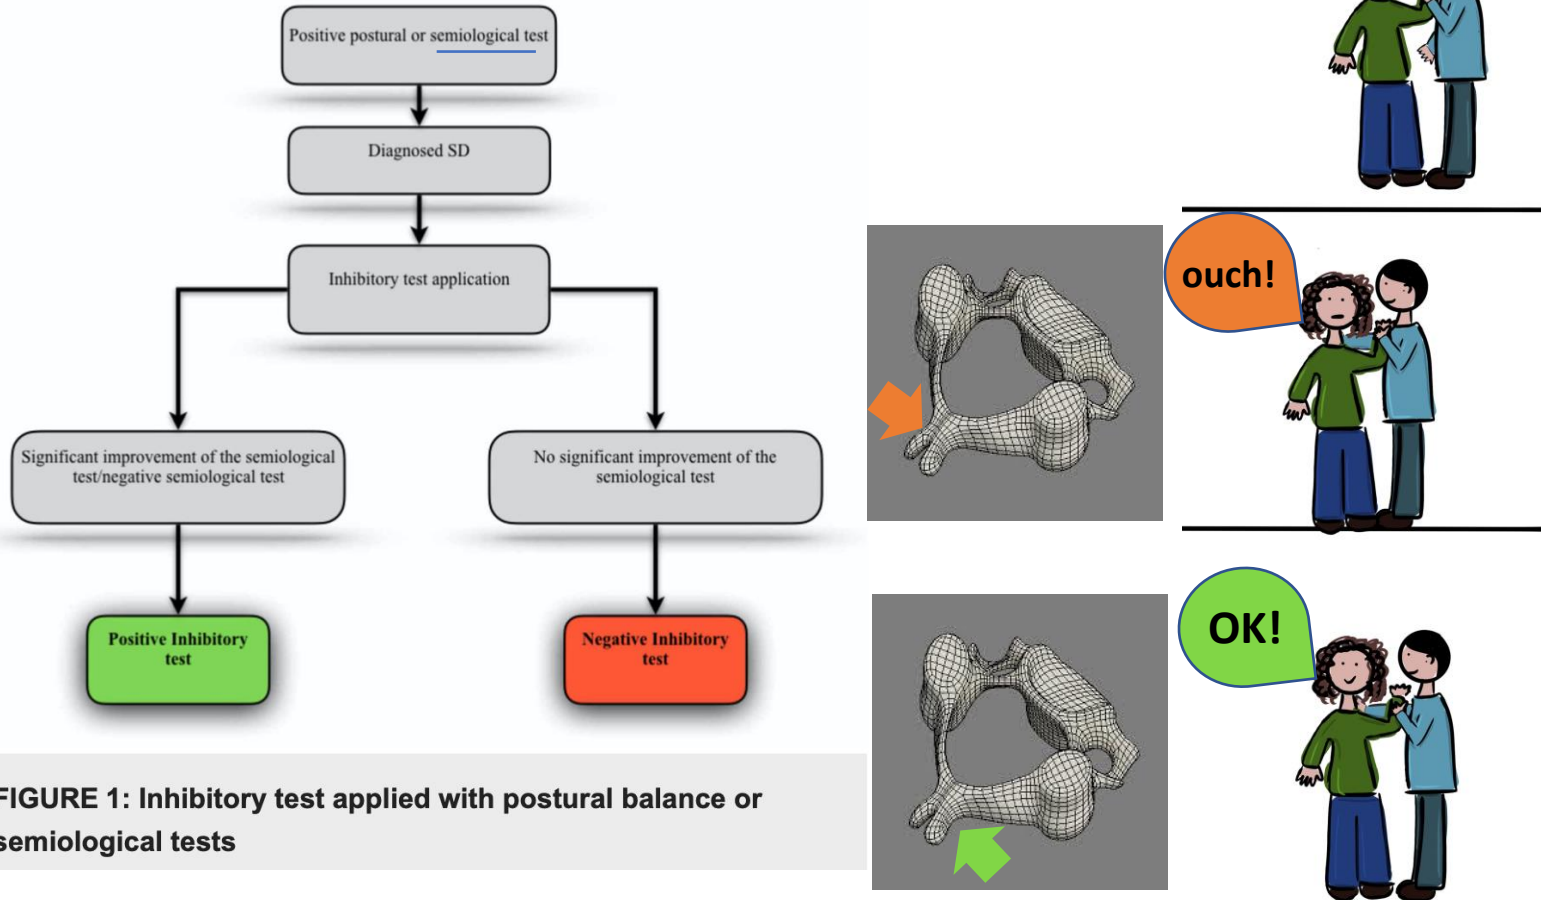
Positive postural or semiological test

Diagnosed SD

Inhibitory test application

Significant improvement of the semiological test/negative semiological test

No significant improvement of the semiological test

Positive Inhibitory test

Negative Inhibitory test

FIGURE 1: Inhibitory test applied with postural balance or semiological tests

ouch!

OK!